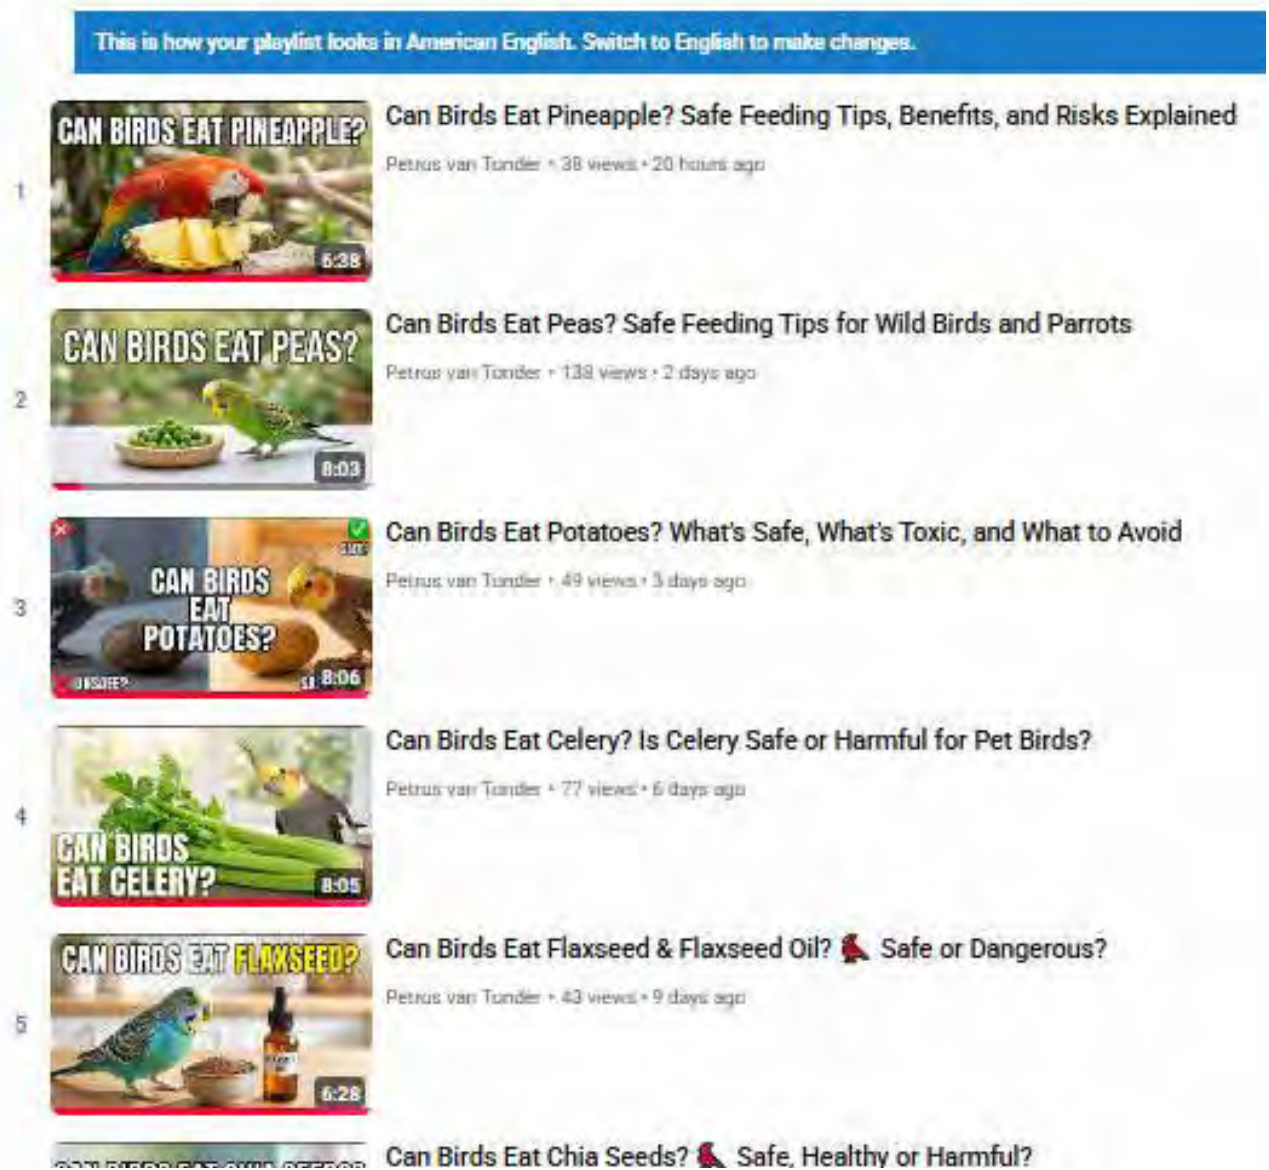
This is how your playlist looks in American English. Switch to English to make changes.

1
CAN BIRDS EAT PINEAPPLE?
6:38
Can Birds Eat Pineapple? Safe Feeding Tips, Benefits, and Risks Explained
Petrus van Tonder • 38 views • 20 hours ago

2
CAN BIRDS EAT PEAS?
8:03
Can Birds Eat Peas? Safe Feeding Tips for Wild Birds and Parrots
Petrus van Tonder • 138 views • 2 days ago

3
CAN BIRDS EAT POTATOES?
UNSAFE?
SAFE
8:06
Can Birds Eat Potatoes? What's Safe, What's Toxic, and What to Avoid
Petrus van Tonder • 49 views • 3 days ago

4
CAN BIRDS EAT CELERY?
8:05
Can Birds Eat Celery? Is Celery Safe or Harmful for Pet Birds?
Petrus van Tonder • 77 views • 6 days ago

5
CAN BIRDS EAT FLAXSEED?
6:28
Can Birds Eat Flaxseed & Flaxseed Oil? 🐦 Safe or Dangerous?
Petrus van Tonder • 43 views • 9 days ago

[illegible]
Can Birds Eat Chia Seeds? 🐦 Safe, Healthy or Harmful?